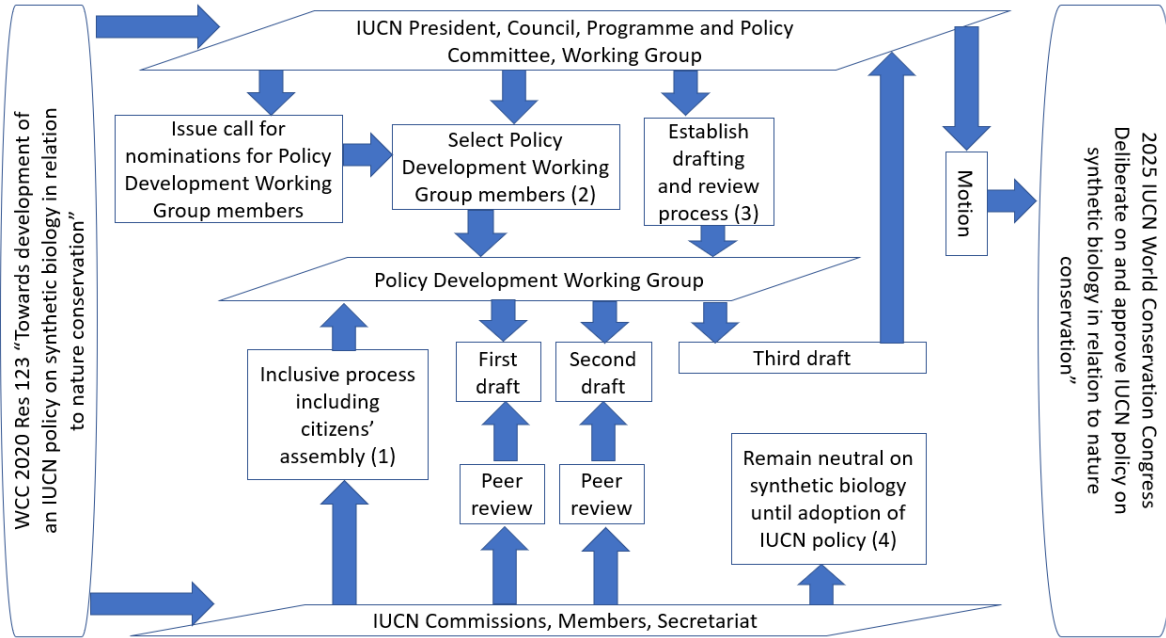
WCC 2020 Res 123 "Towards development of an IUCN policy on synthetic biology in relation to nature conservation"

IUCN President, Council, Programme and Policy Committee, Working Group

Issue call for nominations for Policy Development Working Group members

Select Policy Development Working Group members (2)

Establish drafting and review process (3)

Motion

Policy Development Working Group

Inclusive process including citizens' assembly (1)

First draft

Second draft

Third draft

Peer review

Peer review

Remain neutral on synthetic biology until adoption of IUCN policy (4)

IUCN Commissions, Members, Secretariat

2025 IUCN World Conservation Congress Deliberate on and approve IUCN policy on synthetic biology in relation to nature conservation"